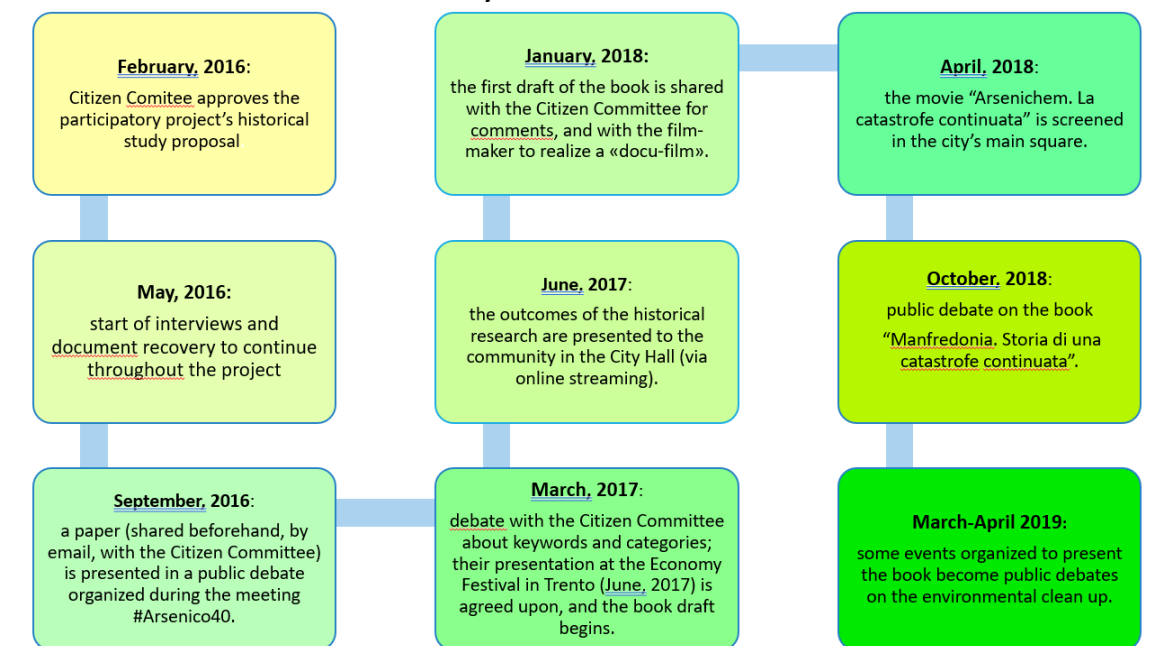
**February, 2016**:
Citizen Comitee approves the participatory project's historical study proposal

**May, 2016:**
start of interviews and document recovery to continue throughout the project

**September, 2016**:
a paper (shared beforehand, by email, with the Citizen Committee) is presented in a public debate organized during the meeting #Arsenico40.

**March, 2017**:
debate with the Citizen Committee about keywords and categories; their presentation at the Economy Festival in Trento (June, 2017) is agreed upon, and the book draft begins.

**June, 2017**:
the outcomes of the historical research are presented to the community in the City Hall (via online streaming).

**January, 2018:**
the first draft of the book is shared with the Citizen Committee for comments, and with the film-maker to realize a «docu-film».

**April, 2018**:
the movie "Arsenichem. La catastrofe continuata" is screened in the city's main square.

**October, 2018**:
public debate on the book "Manfredonia. Storia di una catastrofe continuata".

**March-April 2019:**
some events organized to present the book become public debates on the environmental clean up.